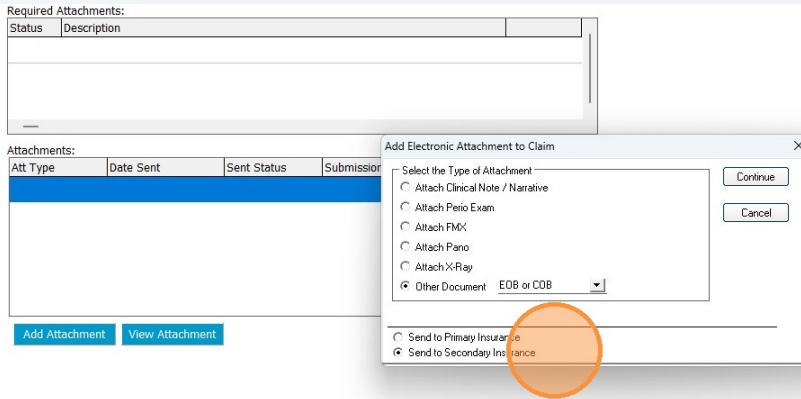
Required Attachments:

| Status | Description |
|---|---|
| | |

Attachments:

| Att Type | Date Sent | Sent Status | Submissio |
|---|---|---|---|
| | | | |

Add Attachment
View Attachment

Add Electronic Attachment to Claim

Select the Type of Attachment
Attach Clinical Note / Narrative
Attach Perio Exam
Attach FMX
Attach Pano
Attach X-Ray
Other Document EOB or COB

Continue
Cancel

Send to Primary Insurance
Send to Secondary Insurance